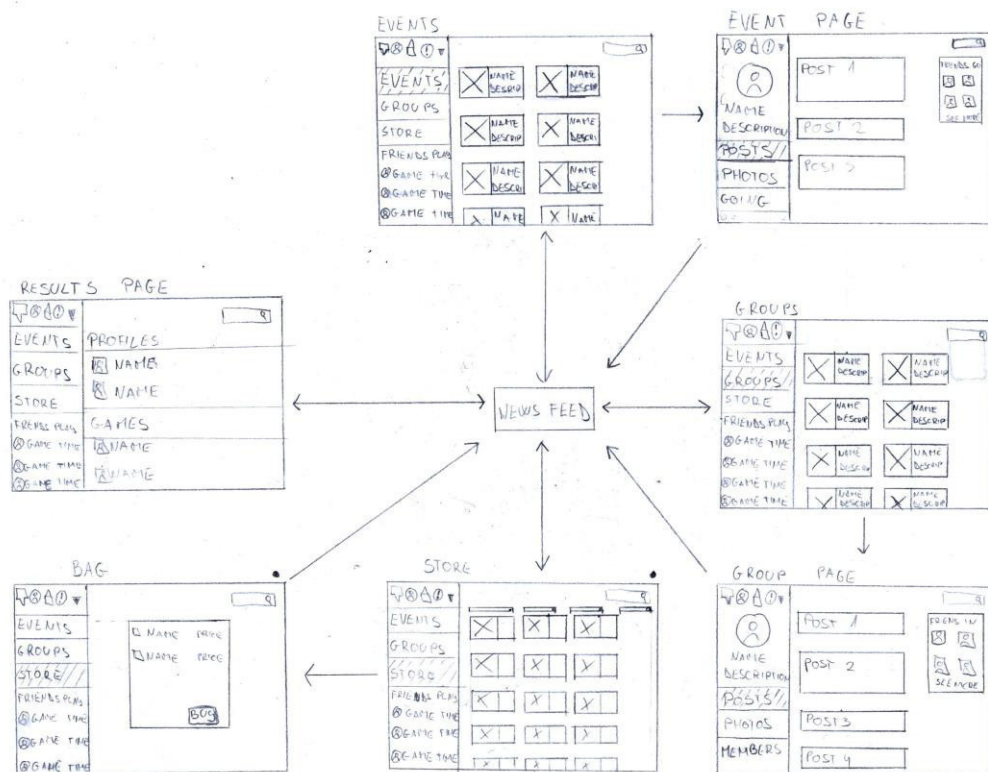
EVENTS

EVENTS
GROUPS
STORE
FRIENDS PLAY
GAME TIME
GAME TIME
GAME TIME

NAME DESCRIP
NAME DESCRIP
NAME DESCRIP
NAME DESCRI
NAME DESCRI
NAME DESCRI
NAME
NAME

EVENT PAGE

NAME
DESCRIPTION
POSTS
PHOTOS
GOING

POST 1
POST 2
POST 3

FRIENDS GO
SEE MORE

RESULTS PAGE

EVENTS
GROUPS
STORE
FRIENDS PLAY
GAME TIME
GAME TIME
GAME TIME

PROFILES
NAME
NAME
GAMES
NAME
NAME

NEWS FEED

GROUPS

EVENTS
GROUPS
STORE
FRIENDS PLAY
GAME TIME
GAME TIME
GAME TIME
GAME TIME

NAME DESCRIP
NAME DESCRIP
NAME DESCRIP
NAME DESCRIP
NAME DESCRIP
NAME DESCRIP
NAME DESCRIP
NAME DESCRIP

BAG

EVENTS
GROUPS
STORE
FRIENDS PLAY
GAME TIME
GAME TIME
GAME TIME

NAME PRICE
NAME PRICE
BUY

STORE

EVENTS
GROUPS
STORE
FRIENDS PLAY
GAME TIME
GAME TIME
GAME TIME

GROUP PAGE

NAME
DESCRIPTION
POSTS
PHOTOS
MEMBERS

POST 1
POST 2
POST 3
POST 4

FRIENDS IN
SEE MORE